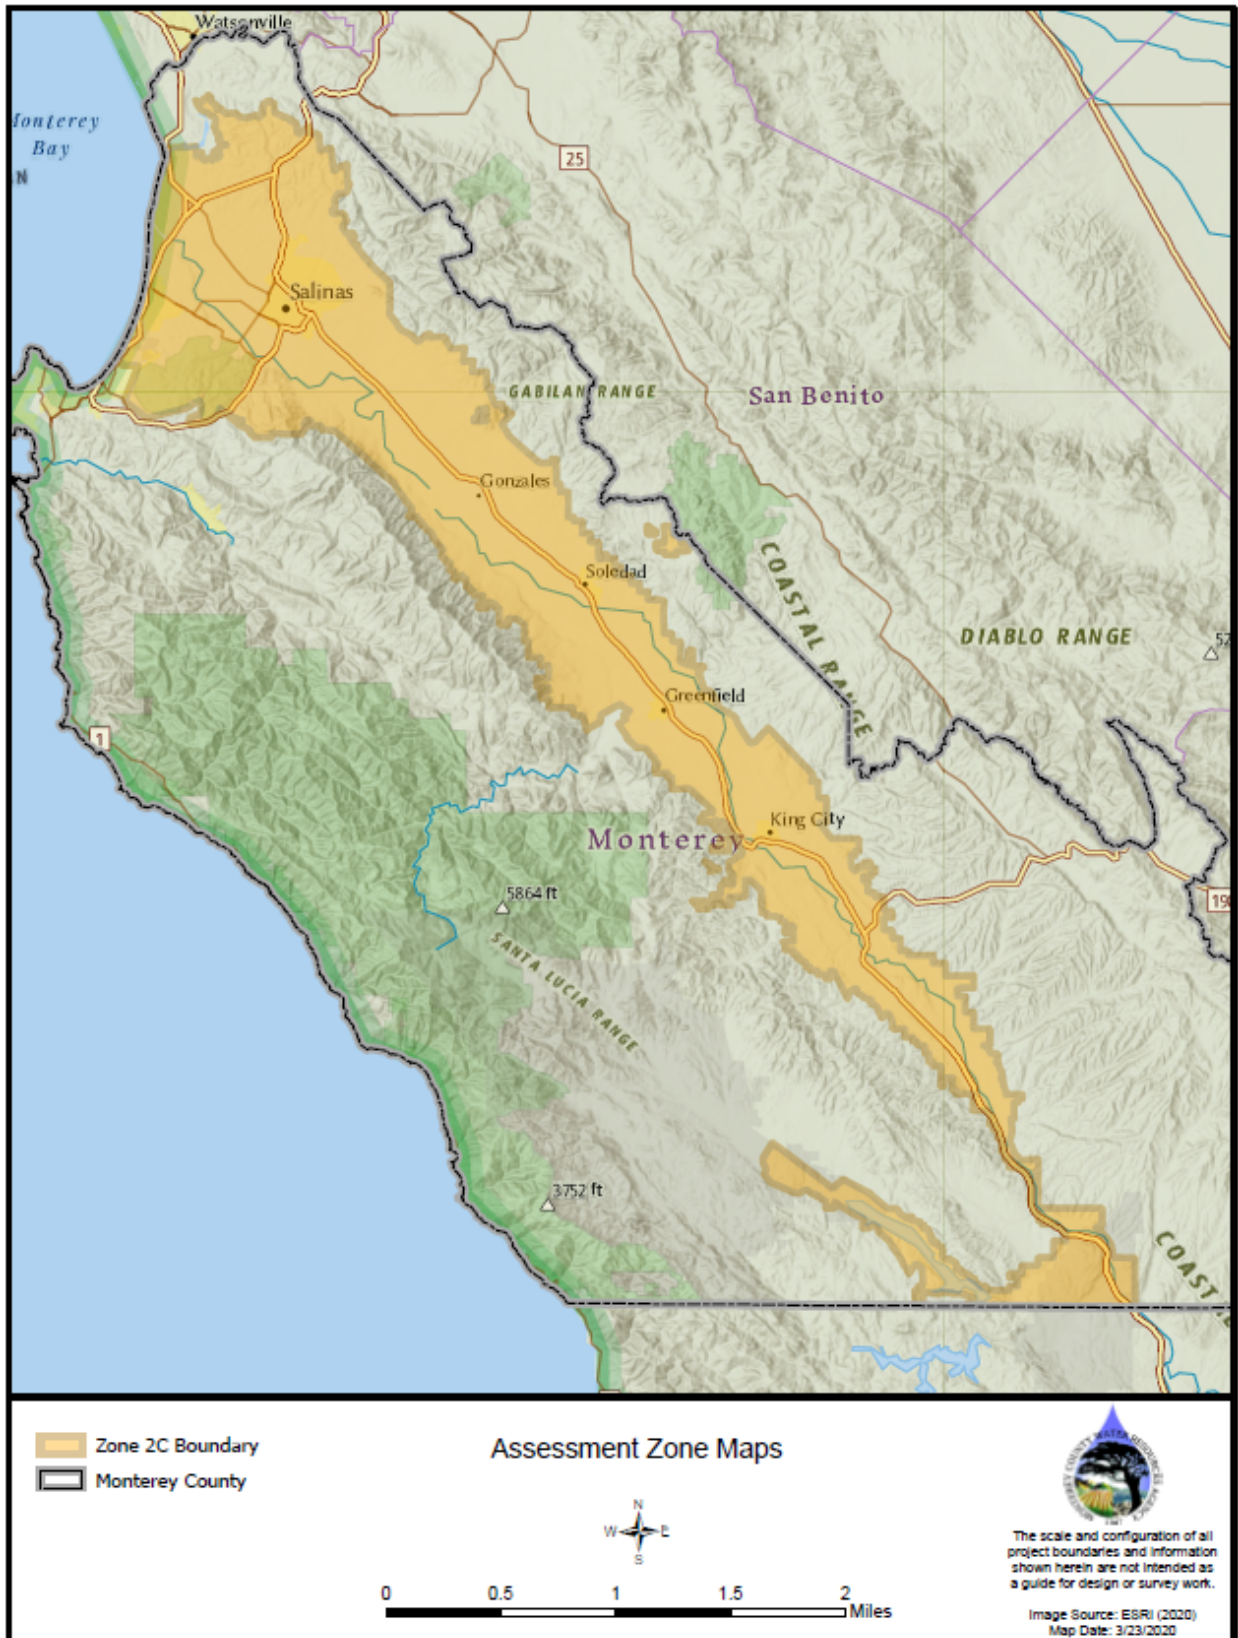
Watsonville

Monterey Bay

N

25

Salinas

GABILAN RANGE

San Benito

Gonzales

Soledad

COASTAL RANGE

DIABLO RANGE

57

Greenfield

1

King City

Monterey

5864 ft

SANTA LUCIA RANGE

198

3752 ft

COAST

Zone 2C Boundary

Monterey County

Assessment Zone Maps

N
W E
S

0 0.5 1 1.5 2 Miles

The scale and configuration of all project boundaries and information shown herein are not intended as a guide for design or survey work.

Image Source: ESRI (2020)
Map Date: 3/23/2020